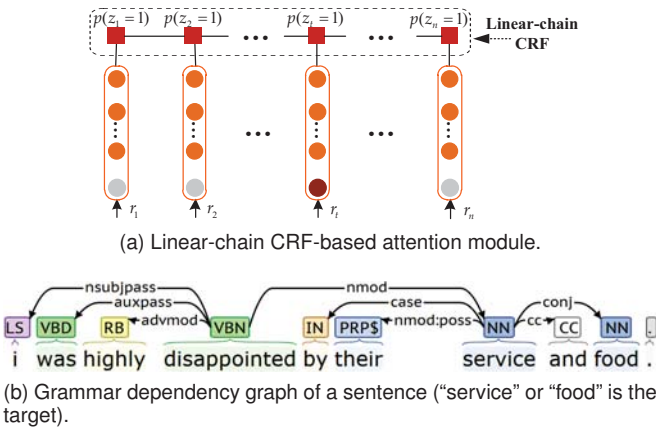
$p(z_1=1)$ $p(z_2=1)$ ... $p(z_t=1)$ ... $p(z_n=1)$ Linear-chain CRF

... ...

$r_1$ $r_2$ $r_t$ $r_n$

(a) Linear-chain CRF-based attention module.

nsubjpass auxpass advmod nmod case nmod:poss conj cc

LS VBD RB VBN IN PRP$ NN CC NN .

i was highly disappointed by their service and food .

(b) Grammar dependency graph of a sentence ("service" or "food" is the target).